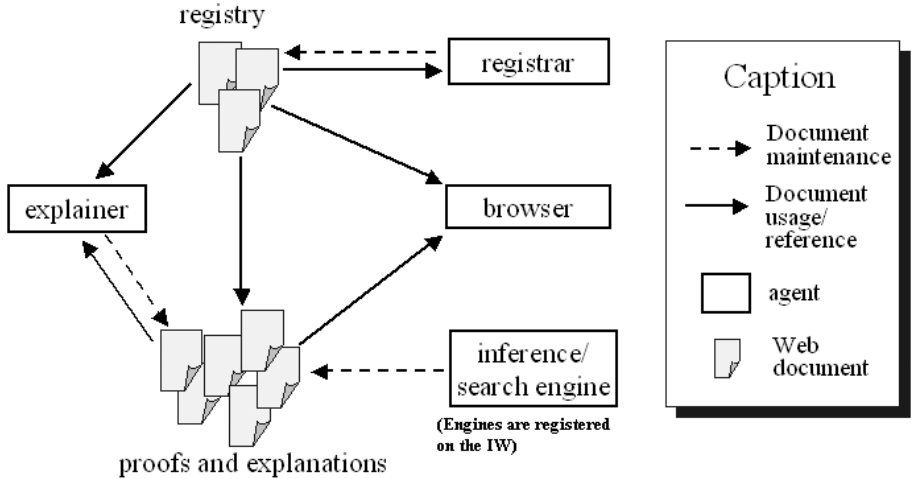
registry

registrar

explainer

browser

inference/ search engine

(Engines are registered on the IW)

proofs and explanations

Caption

Document maintenance

Document usage/ reference

agent

Web document